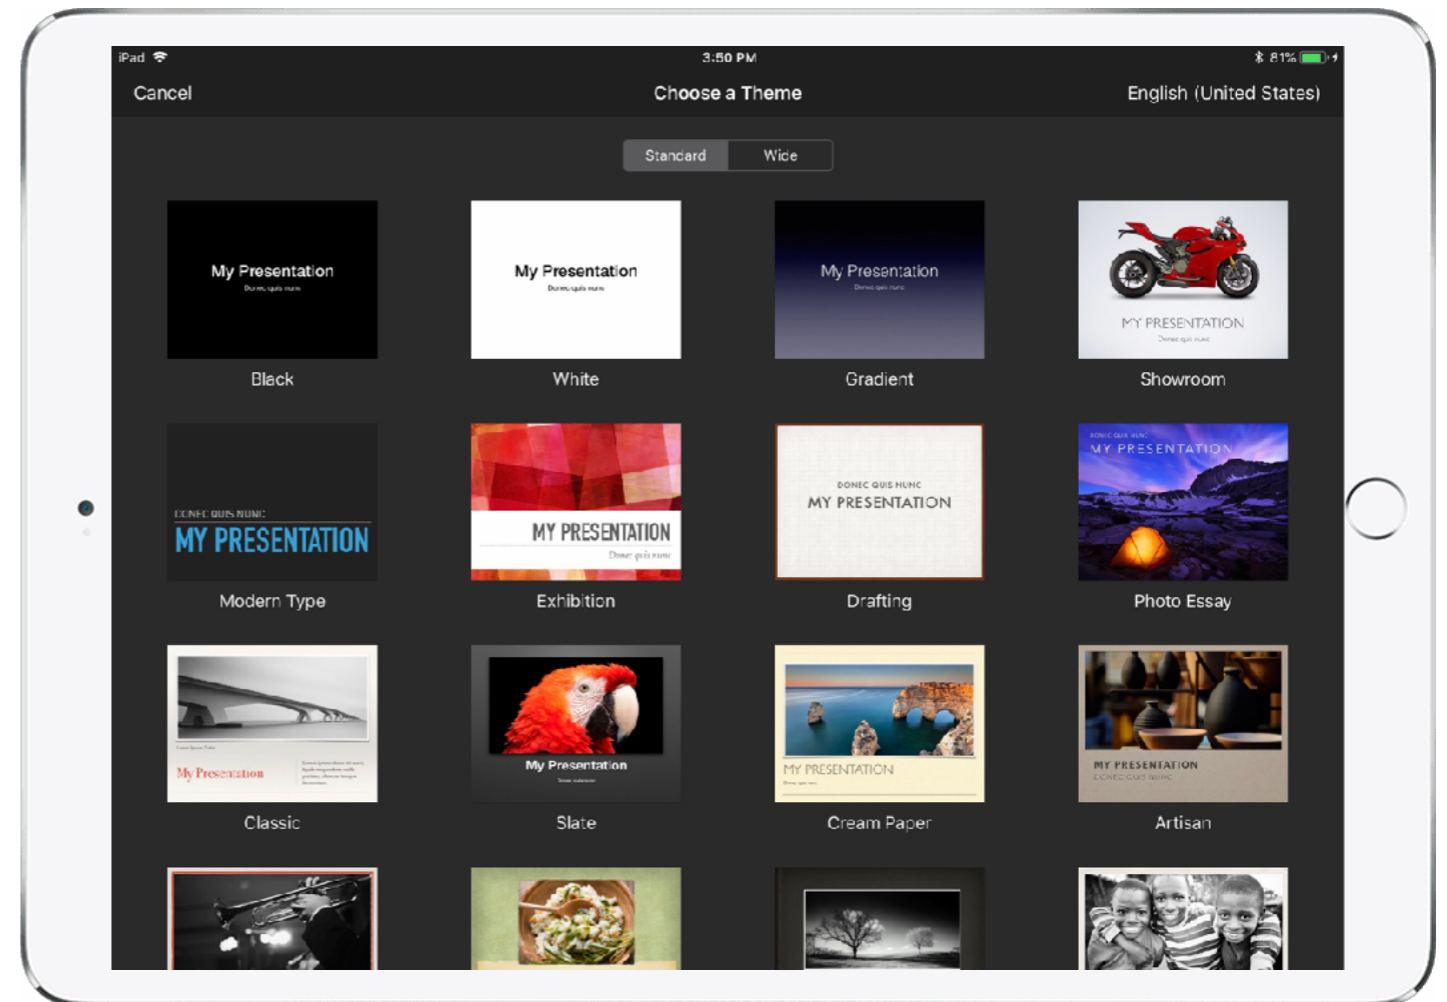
iPad 3:50 PM 81%

Cancel

Choose a Theme

English (United States)

Standard Wide

My Presentation
Donec quis nunc
Black

My Presentation
Donec quis nunc
White

My Presentation
Donec quis nunc
Gradient

MY PRESENTATION
Donec quis nunc
Showroom

DONEC QUIS NUNC
MY PRESENTATION
Modern Type

MY PRESENTATION
Donec quis nunc
Exhibition

DONEC QUIS NUNC
MY PRESENTATION
Drafting

DONEC QUIS NUNC
MY PRESENTATION
Photo Essay

My Presentation
Classic

My Presentation
Donec quis nunc
Slate

MY PRESENTATION
Donec quis nunc
Cream Paper

MY PRESENTATION
DONEC QUIS NUNC
Artisan